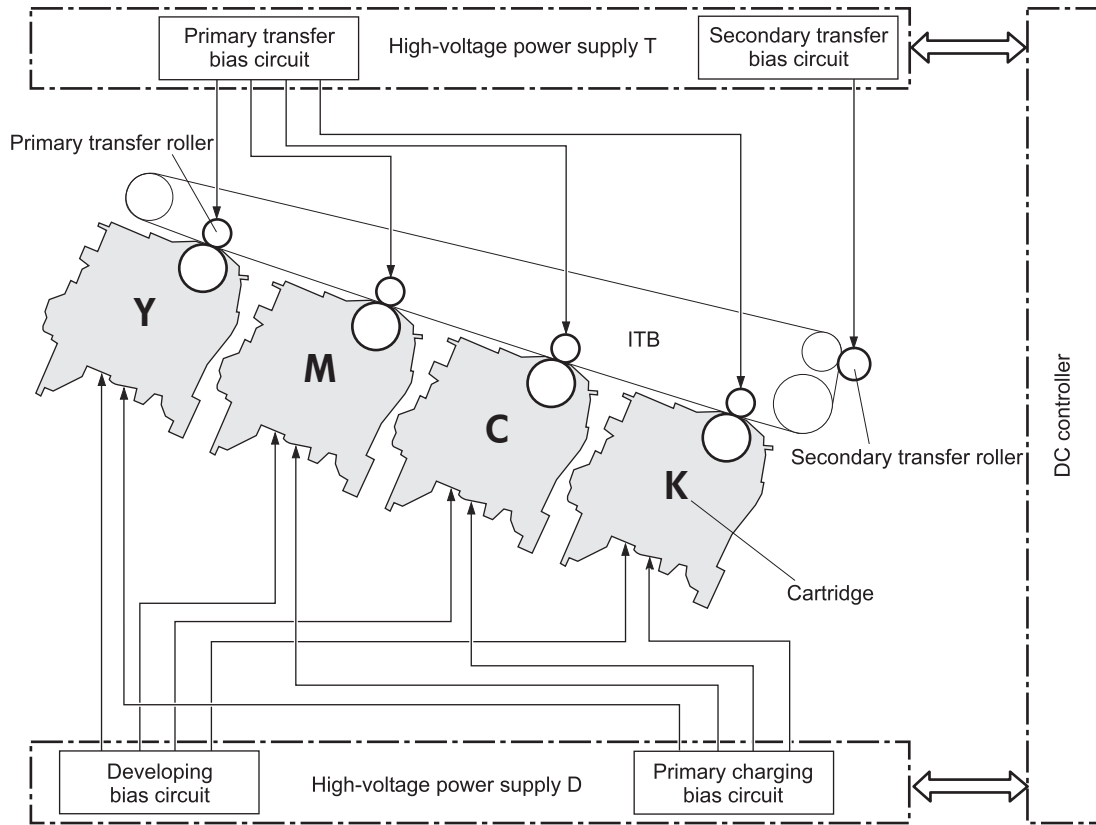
Primary transfer bias circuit

High-voltage power supply T

Secondary transfer bias circuit

Primary transfer roller

Y

M

C

K

ITB

Secondary transfer roller

DC controller

Cartridge

Developing bias circuit

High-voltage power supply D

Primary charging bias circuit